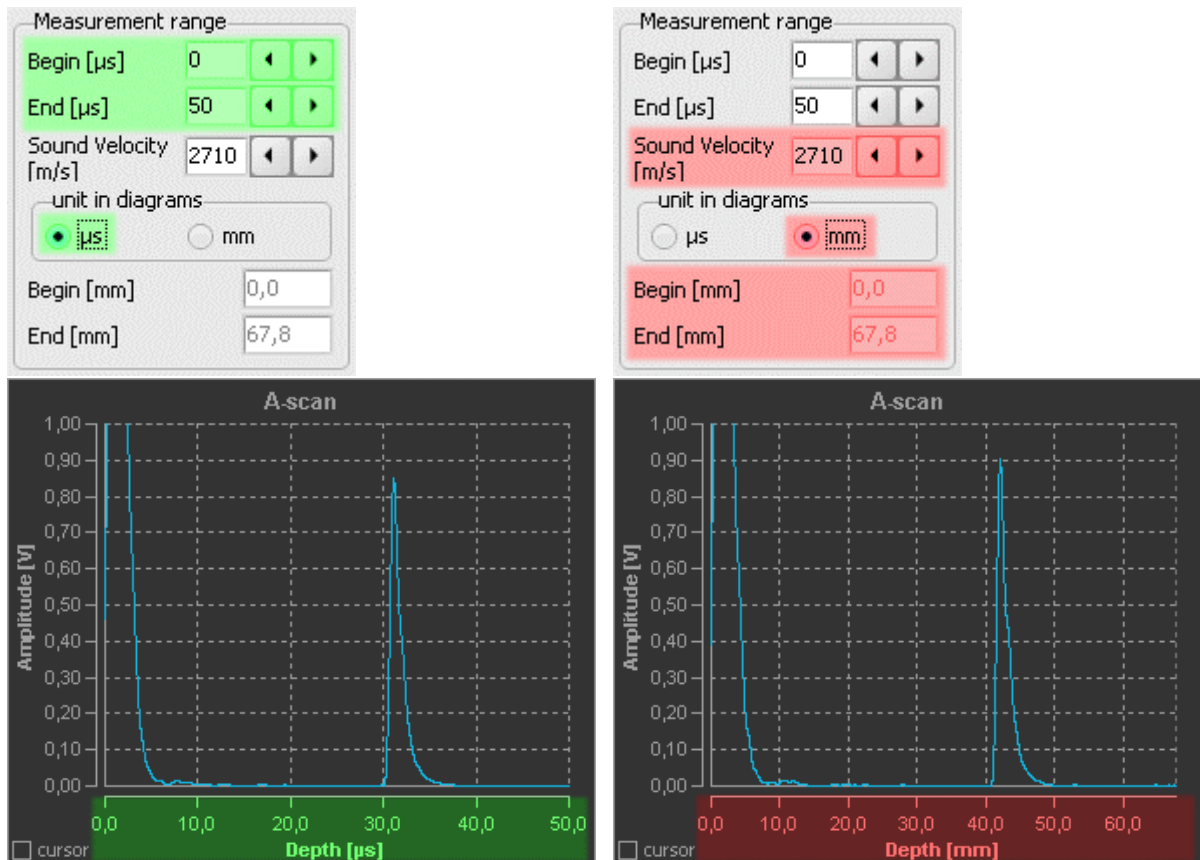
Measurement range
Begin [µs] 0
End [µs] 50
Sound Velocity [m/s] 2710
unit in diagrams
µs
mm
Begin [mm] 0,0
End [mm] 67,8

A-scan
Amplitude [V]
1,00
0,90
0,80
0,70
0,60
0,50
0,40
0,30
0,20
0,10
0,00
0,0 10,0 20,0 30,0 40,0 50,0
Depth [µs]
cursor

Measurement range
Begin [µs] 0
End [µs] 50
Sound Velocity [m/s] 2710
unit in diagrams
µs
mm
Begin [mm] 0,0
End [mm] 67,8

A-scan
Amplitude [V]
1,00
0,90
0,80
0,70
0,60
0,50
0,40
0,30
0,20
0,10
0,00
0,0 10,0 20,0 30,0 40,0 50,0 60,0
Depth [mm]
cursor